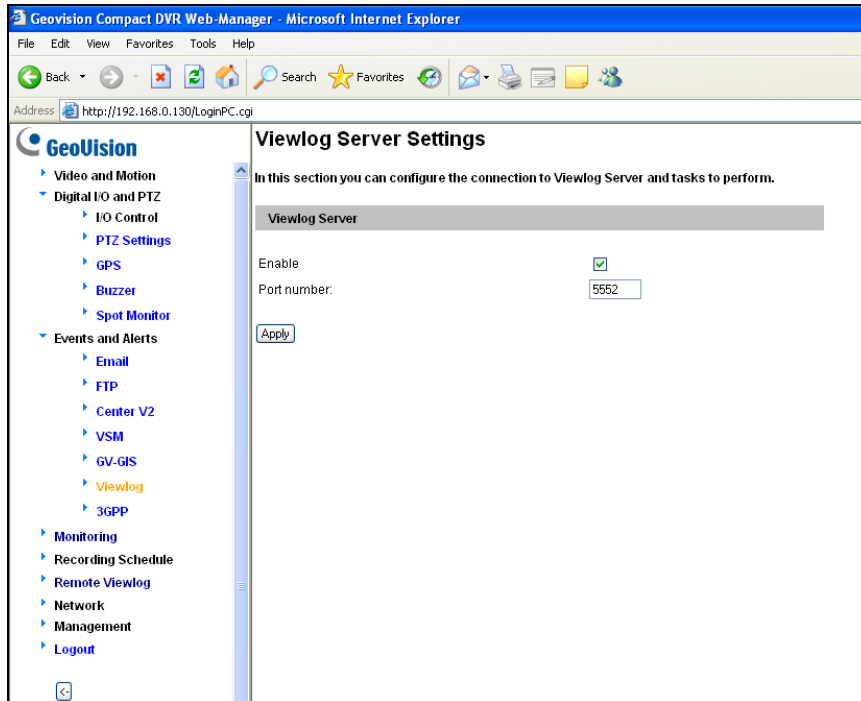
Geovision Compact DVR Web-Manager - Microsoft Internet Explorer

File Edit View Favorites Tools Help

Back Search Favorites

Address http://192.168.0.130/LoginPC.cgi

GeoVision

Video and Motion
Digital I/O and PTZ
I/O Control
PTZ Settings
GPS
Buzzer
Spot Monitor
Events and Alerts
Email
FTP
Center V2
VSM
GV-GIS
Viewlog
3GPP
Monitoring
Recording Schedule
Remote Viewlog
Network
Management
Logout

Viewlog Server Settings

In this section you can configure the connection to Viewlog Server and tasks to perform.

Viewlog Server

Enable
Port number: 5552

Apply